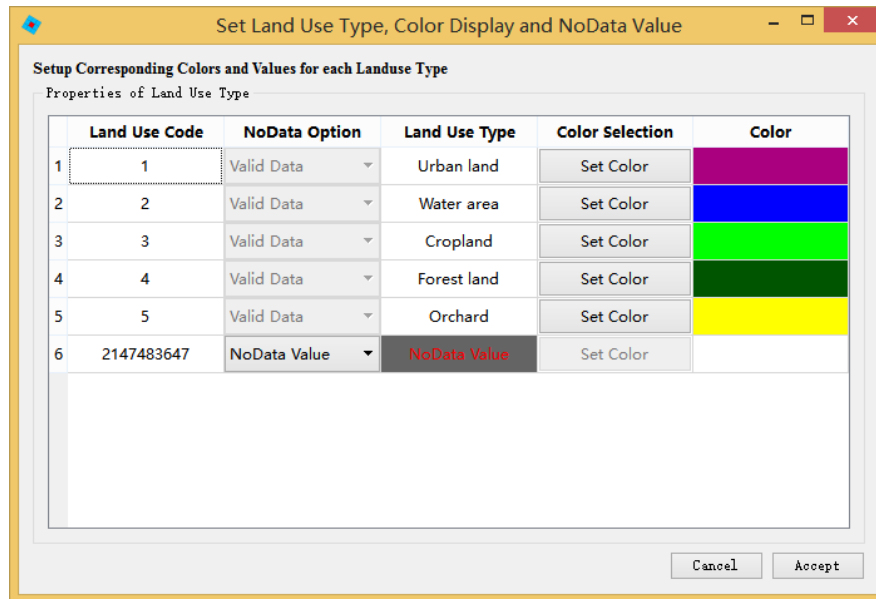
Set Land Use Type, Color Display and NoData Value

Setup Corresponding Colors and Values for each Landuse Type

Properties of Land Use Type

| | Land Use Code | NoData Option | Land Use Type | Color Selection | Color |
|---|---|---|---|---|---|
| 1 | 1 | Valid Data | Urban land | Set Color | |
| 2 | 2 | Valid Data | Water area | Set Color | |
| 3 | 3 | Valid Data | Cropland | Set Color | |
| 4 | 4 | Valid Data | Forest land | Set Color | |
| 5 | 5 | Valid Data | Orchard | Set Color | |
| 6 | 2147483647 | NoData Value | NoData Value | Set Color | |

Cancel
Accept